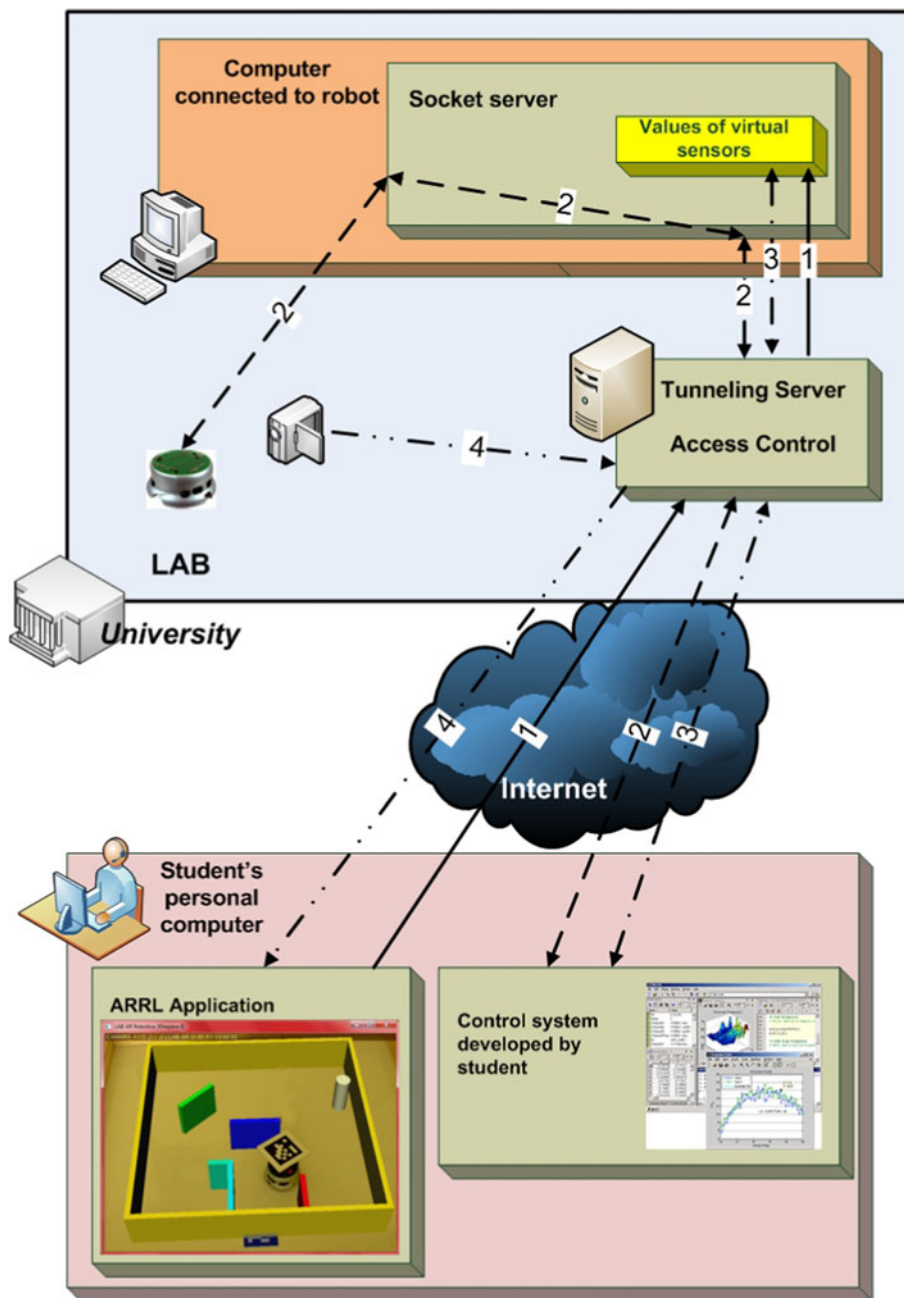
Computer connected to robot

Socket server

Values of virtual sensors

2

2

3

1

2

Tunneling Server

Access Control

4

LAB

University

4

1

2

3

Internet

Student's personal computer

ARRL Application

LAB AR Robotics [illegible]

Control system developed by student